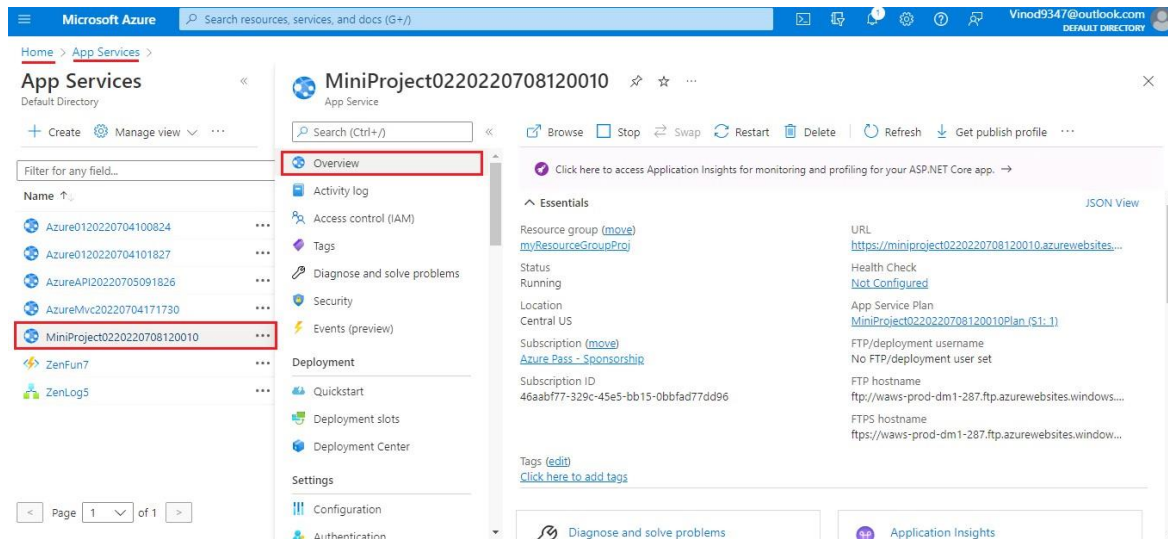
Microsoft Azure
Search resources, services, and docs (G+/)
1
Vinod9347@outlook.com
DEFAULT DIRECTORY

Home > App Services >

App Services
Default Directory
+ Create   Manage view ∨   ···
Filter for any field...
Name ↑↓
Azure0120220704100824 ···
Azure0120220704101827 ···
AzureAPI20220705091826 ···
AzureMvc20220704171730 ···
MiniProject0220220708120010 ···
ZenFun7 ···
ZenLog5 ···
< Page 1 ∨ of 1 >

MiniProject0220220708120010
App Service

Search (Ctrl+/)
Overview
Activity log
Access control (IAM)
Tags
Diagnose and solve problems
Security
Events (preview)
Deployment
Quickstart
Deployment slots
Deployment Center
Settings
Configuration
Authentication

Browse   Stop   Swap   Restart   Delete   Refresh   Get publish profile   ···

Click here to access Application Insights for monitoring and profiling for your ASP.NET Core app. →

∧ Essentials
JSON View

Resource group (move)
myResourceGroupProj
Status
Running
Location
Central US
Subscription (move)
Azure Pass - Sponsorship
Subscription ID
46aabf77-329c-45e5-bb15-0bbfad77dd96

URL
https://miniproject0220220708120010.azurewebsites....
Health Check
Not Configured
App Service Plan
MiniProject0220220708120010Plan (S1: 1)
FTP/deployment username
No FTP/deployment user set
FTP hostname
ftp://waws-prod-dm1-287.ftp.azurewebsites.windows....
FTPS hostname
ftps://waws-prod-dm1-287.ftp.azurewebsites.window...

Tags (edit)
Click here to add tags

Diagnose and solve problems
Application Insights